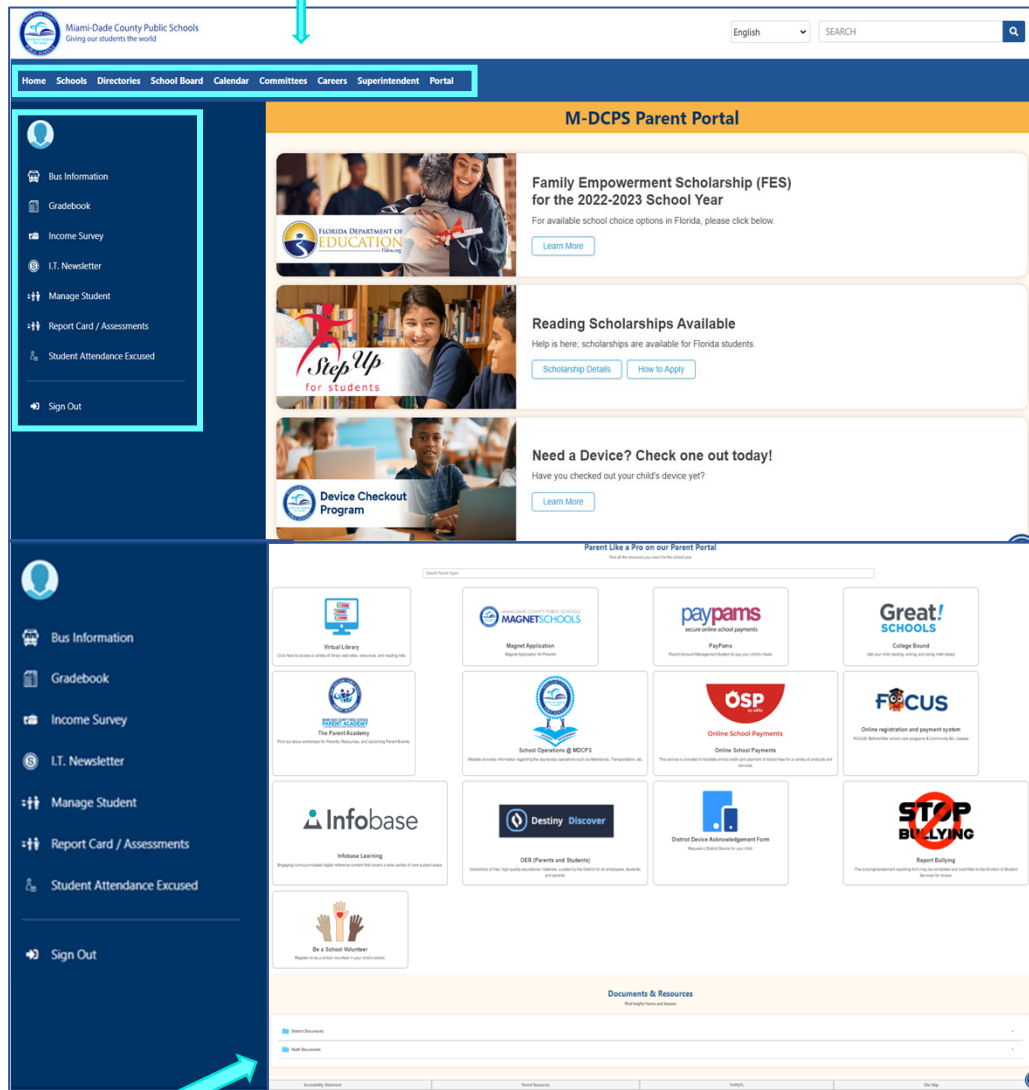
Miami-Dade County Public Schools
Giving our students the world

English

SEARCH

Home Schools Directories School Board Calendar Committees Careers Superintendent Portal

Bus Information
Gradebook
Income Survey
I.T. Newsletter
Manage Student
Report Card / Assessments
Student Attendance Excused

Sign Out

M-DCPS Parent Portal

FLORIDA DEPARTMENT OF EDUCATION fldoe.org

Family Empowerment Scholarship (FES) for the 2022-2023 School Year

For available school choice options in Florida, please click below.

Learn More

Step Up for students

Reading Scholarships Available

Help is here; scholarships are available for Florida students.

Scholarship Details How to Apply

Device Checkout Program

Need a Device? Check one out today!

Have you checked out your child's device yet?

Learn More

Bus Information
Gradebook
Income Survey
I.T. Newsletter
Manage Student
Report Card / Assessments
Student Attendance Excused

Sign Out

Parent Like a Pro on our Parent Portal

Find all the resources you need for the school year.

Search Parent Apps

Virtual Library

MAGNET SCHOOLS
Magnet Application
Magnet Application for Parents

paypams secure online school payments
PayPams

Great! SCHOOLS
College Bound

PARENT ACADEMY
The Parent Academy

School Operations @ MDCPS

OSP
Online School Payments
Online School Payments

FOCUS
Online registration and payment system

Infobase
Infobase Learning

Destiny Discover
OER (Parents and Students)

District Device Acknowledgement Form
Request a District Device for your child.

STOP BULLYING
Report Bullying

Be a School Volunteer
Register to be a school volunteer in your child's school.

Documents & Resources
Find helpful forms and bosses

District Documents
Math Documents

Accessibility Statement
Parent Resources
FortifyFL
Site Map